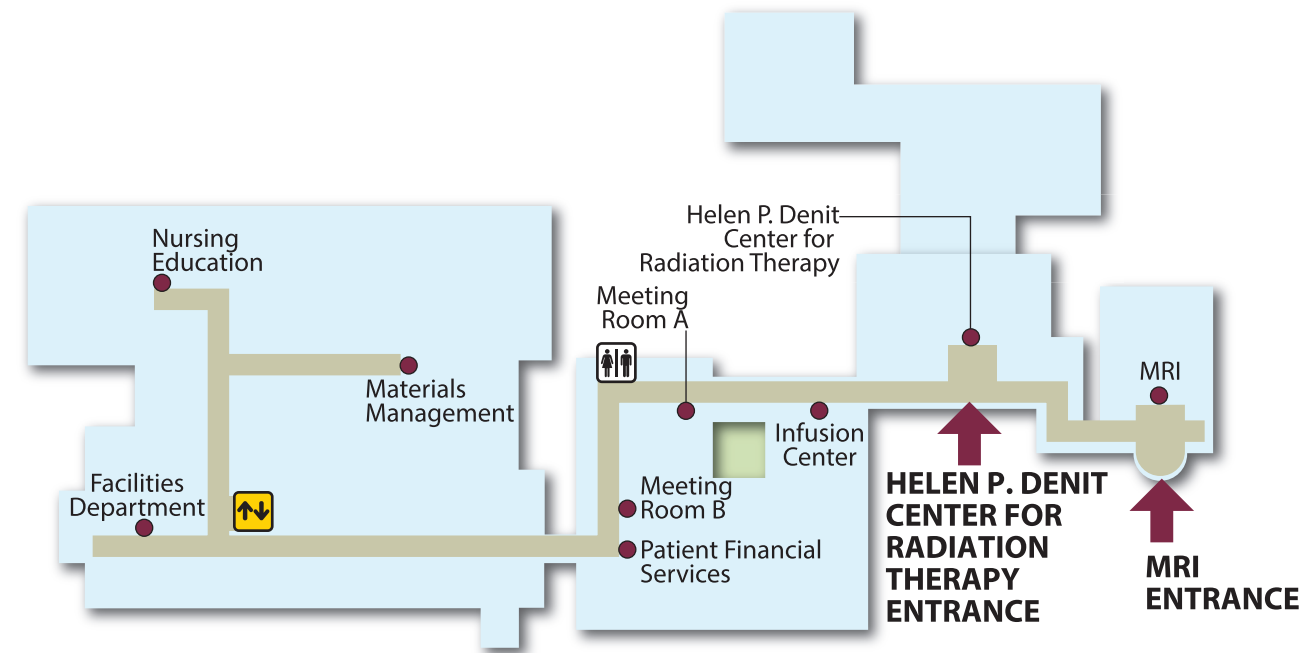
Helen P. Denit Center for Radiation Therapy

Nursing Education

Meeting Room A

Materials Management

MRI

Infusion Center

Facilities Department

Meeting Room B

Patient Financial Services

HELEN P. DENIT CENTER FOR RADIATION THERAPY ENTRANCE

MRI ENTRANCE